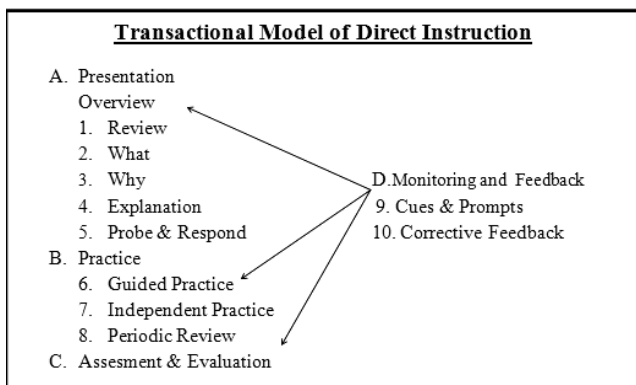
Transactional Model of Direct Instruction

A. Presentation
Overview
1. Review
2. What
3. Why
4. Explanation
5. Probe & Respond
B. Practice
6. Guided Practice
7. Independent Practice
8. Periodic Review
C. Assesment & Evaluation

D.Monitoring and Feedback
9. Cues & Prompts
10. Corrective Feedback